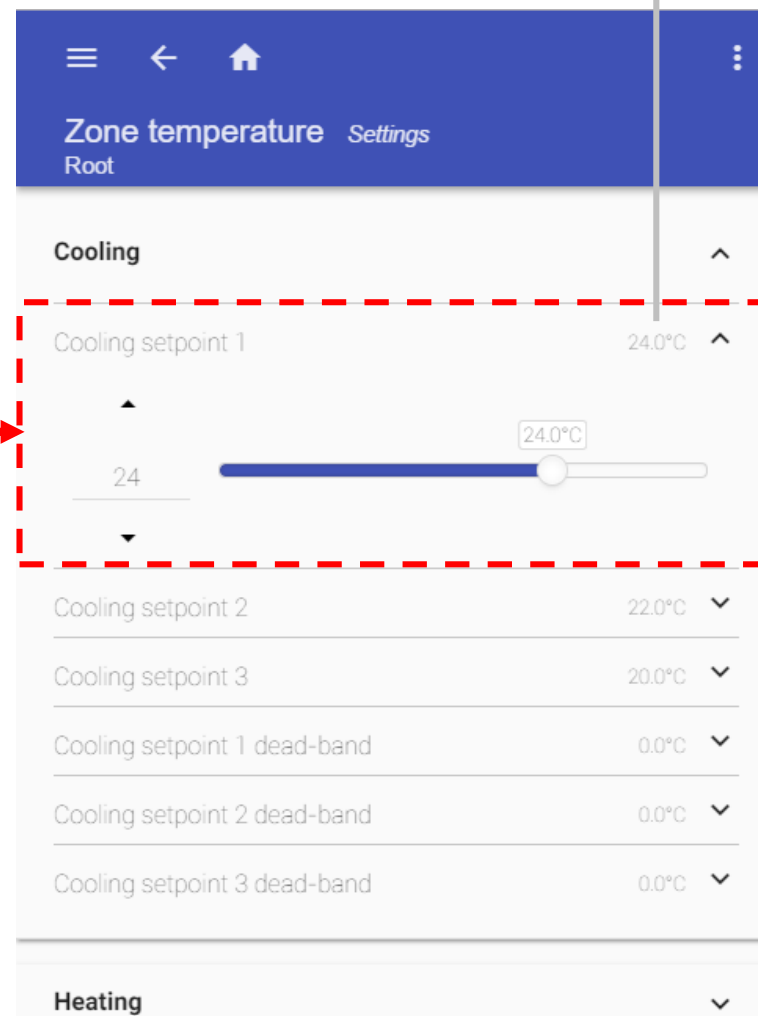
Zone temperature Settings
Root

Cooling

Cooling setpoint 1 24.0°C

24.0°C

24

Cooling setpoint 2 22.0°C

Cooling setpoint 3 20.0°C

Cooling setpoint 1 dead-band 0.0°C

Cooling setpoint 2 dead-band 0.0°C

Cooling setpoint 3 dead-band 0.0°C

Heating